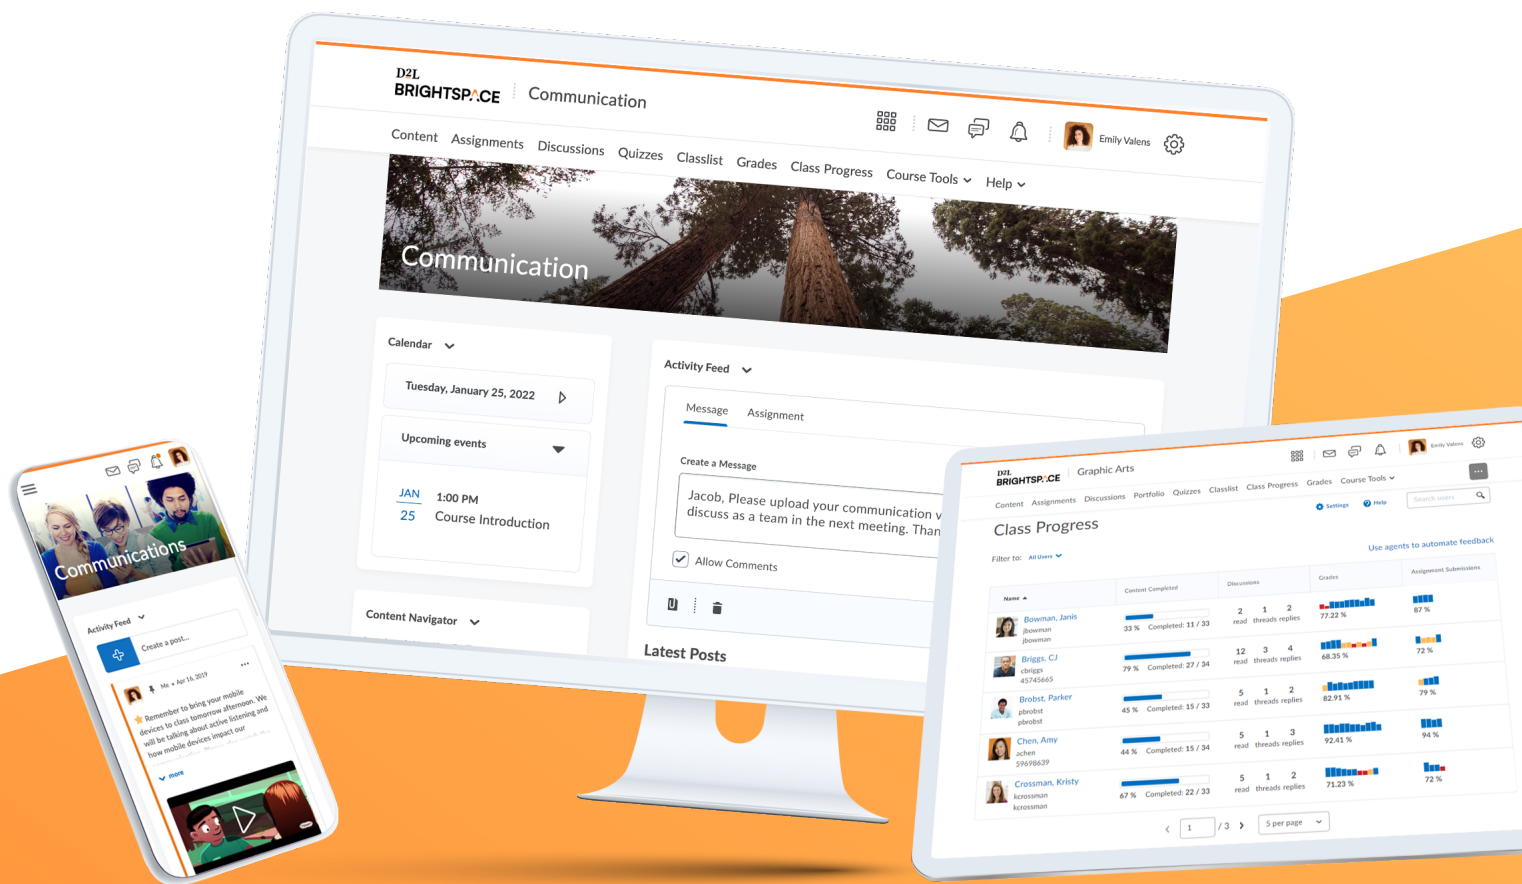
D2L BRIGHTSPACE | Communication

Content Assignments Discussions Quizzes Classlist Grades Class Progress Course Tools Help

Emily Valens

Communication

Calendar

Tuesday, January 25, 2022

Upcoming events

JAN 25 1:00 PM Course Introduction

Content Navigator

Activity Feed

Message Assignment

Create a Message

Jacob, Please upload your communication v discuss as a team in the next meeting. Than

Allow Comments

Latest Posts

Communications

Activity Feed

Create a post...

Me • Apr 16, 2019

Remember to bring your mobile devices to class tomorrow afternoon. We will be talking about active listening and how mobile devices impact our

more

D2L BRIGHTSPACE | Graphic Arts

Emily Valens

Content Assignments Discussions Portfolio Quizzes Classlist Class Progress Grades Course Tools

Settings Help Search users

Class Progress

Filter to: All Users

Use agents to automate feedback

| Name | Content Completed | Discussions | Grades | Assignment Submissions |
|---|---|---|---|---|
| Bowman, Janis jbowman jbowman | 33 % Completed: 11 / 33 | 2 read 1 threads 2 replies | 77.22 % | 87 % |
| Briggs, CJ cbriggs 45745665 | 79 % Completed: 27 / 34 | 12 read 3 threads 4 replies | 68.35 % | 72 % |
| Brobst, Parker pbrobst pbrobst | 45 % Completed: 15 / 33 | 5 read 1 threads 2 replies | 82.91 % | 79 % |
| Chen, Amy achen 59698639 | 44 % Completed: 15 / 34 | 5 read 1 threads 3 replies | 92.41 % | 94 % |
| Crossman, Kristy kcrossman kcrossman | 67 % Completed: 22 / 33 | 5 read 1 threads 2 replies | 71.23 % | 72 % |

1 / 3 5 per page